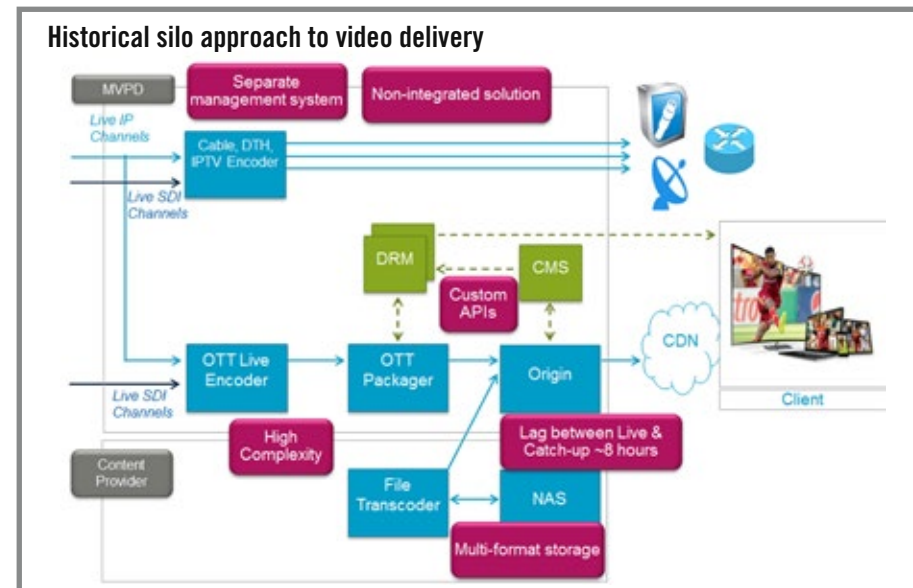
Historical silo approach to video delivery

MVPD

Separate management system

Non-integrated solution

Live IP Channels

Cable, DTH, IPTV Encoder

Live SDI Channels

DRM

CMS

Custom APIs

OTT Live Encoder

OTT Packager

Origin

CDN

Client

Live SDI Channels

High Complexity

Lag between Live & Catch-up ~8 hours

Content Provider

File Transcoder

NAS

Multi-format storage